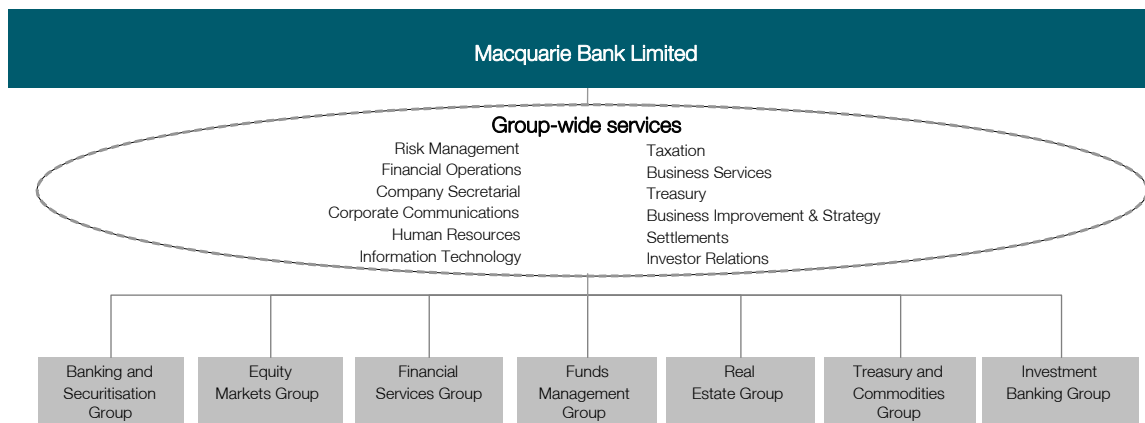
Macquarie Bank Limited

Group-wide services

Risk Management
Financial Operations
Company Secretarial
Corporate Communications
Human Resources
Information Technology

Taxation
Business Services
Treasury
Business Improvement & Strategy
Settlements
Investor Relations

Banking and Securitisation Group

Equity Markets Group

Financial Services Group

Funds Management Group

Real Estate Group

Treasury and Commodities Group

Investment Banking Group